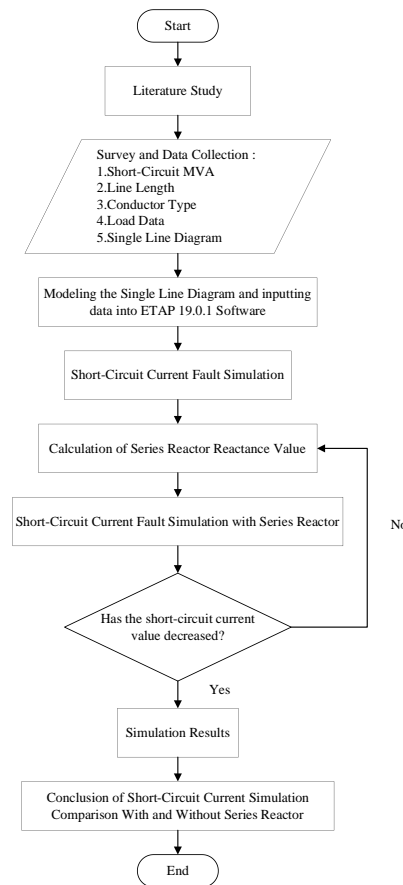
Start

Literature Study

Survey and Data Collection :
1.Short-Circuit MVA
2.Line Length
3.Conductor Type
4.Load Data
5.Single Line Diagram

Modeling the Single Line Diagram and inputting data into ETAP 19.0.1 Software

Short-Circuit Current Fault Simulation

Calculation of Series Reactor Reactance Value

Short-Circuit Current Fault Simulation with Series Reactor

No

Has the short-circuit current value decreased?

Yes

Simulation Results

Conclusion of Short-Circuit Current Simulation Comparison With and Without Series Reactor

End